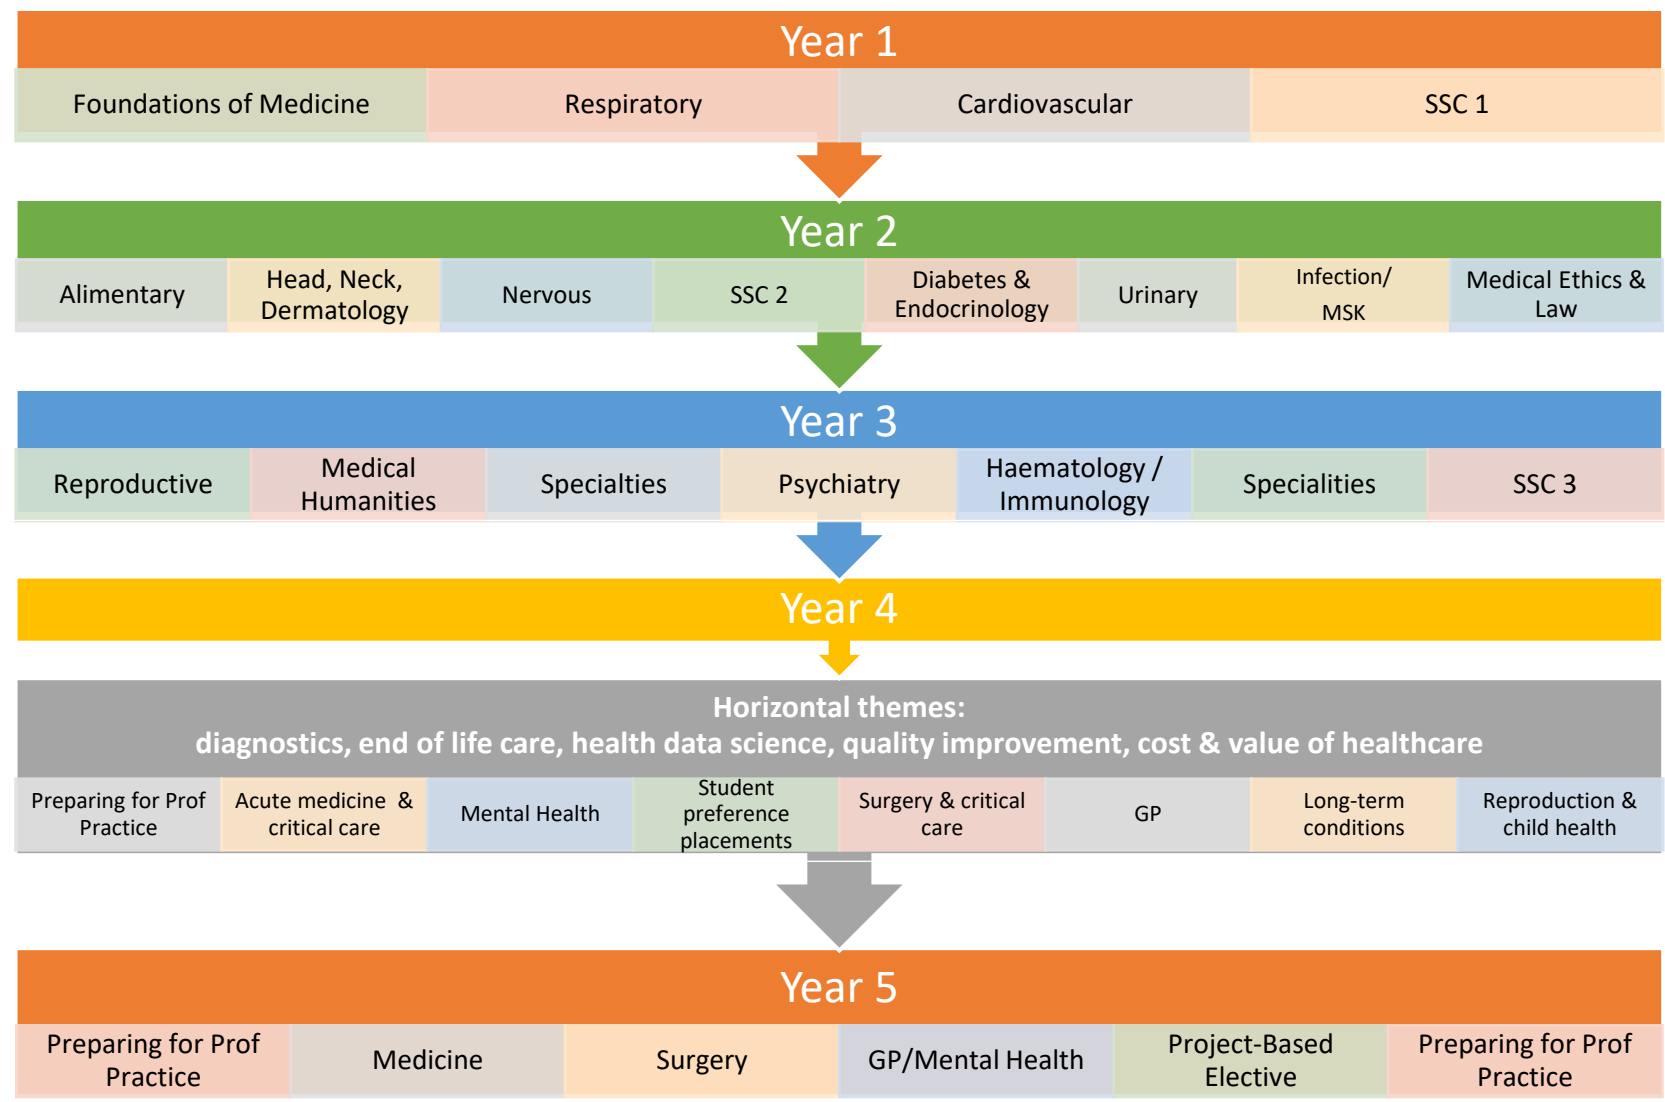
Year 1

Foundations of Medicine

Respiratory

Cardiovascular

SSC 1

Year 2

Alimentary

Head, Neck, Dermatology

Nervous

SSC 2

Diabetes & Endocrinology

Urinary

Infection/ MSK

Medical Ethics & Law

Year 3

Reproductive

Medical Humanities

Specialties

Psychiatry

Haematology / Immunology

Specialities

SSC 3

Year 4

Horizontal themes:
diagnostics, end of life care, health data science, quality improvement, cost & value of healthcare

Preparing for Prof Practice

Acute medicine & critical care

Mental Health

Student preference placements

Surgery & critical care

GP

Long-term conditions

Reproduction & child health

Year 5

Preparing for Prof Practice

Medicine

Surgery

GP/Mental Health

Project-Based Elective

Preparing for Prof Practice